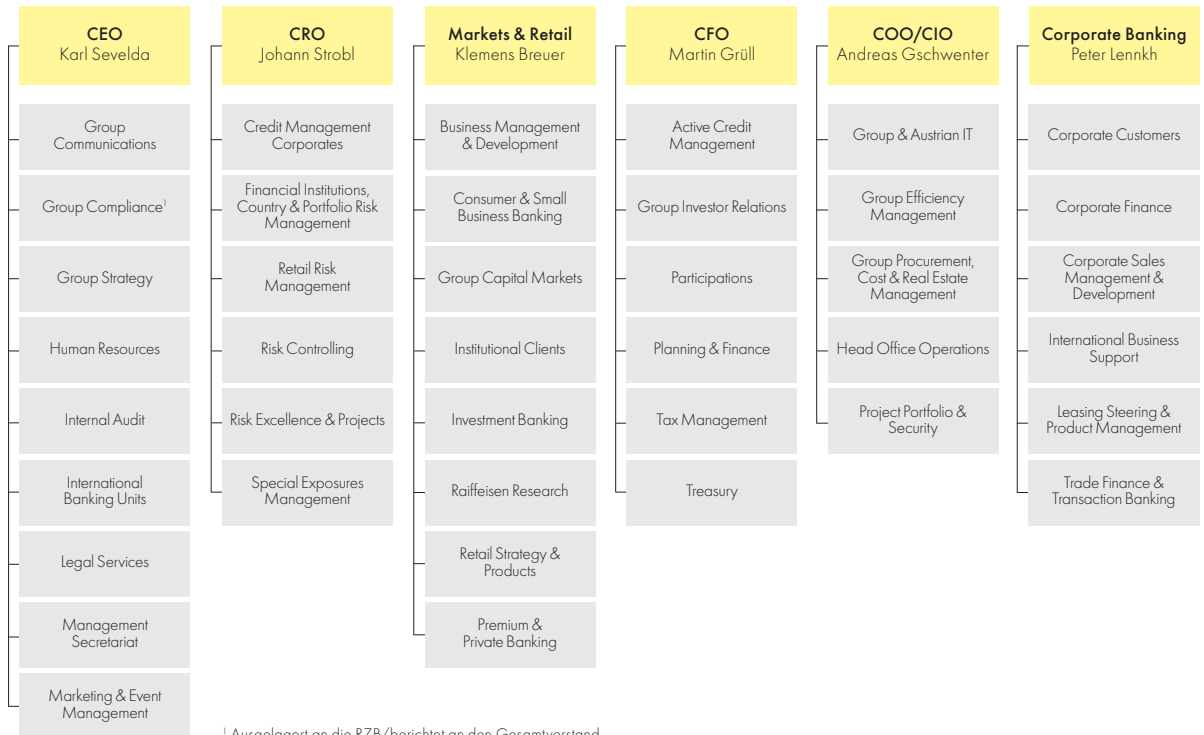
CEO
Karl Sevelda

Group Communications

Group Compliance¹

Group Strategy

Human Resources

Internal Audit

International Banking Units

Legal Services

Management Secretariat

Marketing & Event Management

CRO
Johann Strobl

Credit Management Corporates

Financial Institutions, Country & Portfolio Risk Management

Retail Risk Management

Risk Controlling

Risk Excellence & Projects

Special Exposures Management

Markets & Retail
Klemens Breuer

Business Management & Development

Consumer & Small Business Banking

Group Capital Markets

Institutional Clients

Investment Banking

Raiffeisen Research

Retail Strategy & Products

Premium & Private Banking

CFO
Martin Grüll

Active Credit Management

Group Investor Relations

Participations

Planning & Finance

Tax Management

Treasury

COO/CIO
Andreas Gschwenter

Group & Austrian IT

Group Efficiency Management

Group Procurement, Cost & Real Estate Management

Head Office Operations

Project Portfolio & Security

Corporate Banking
Peter Lennkh

Corporate Customers

Corporate Finance

Corporate Sales Management & Development

International Business Support

Leasing Steering & Product Management

Trade Finance & Transaction Banking

¹ Ausgelagert an die RZB/berichtet an den Gesamtvorstand